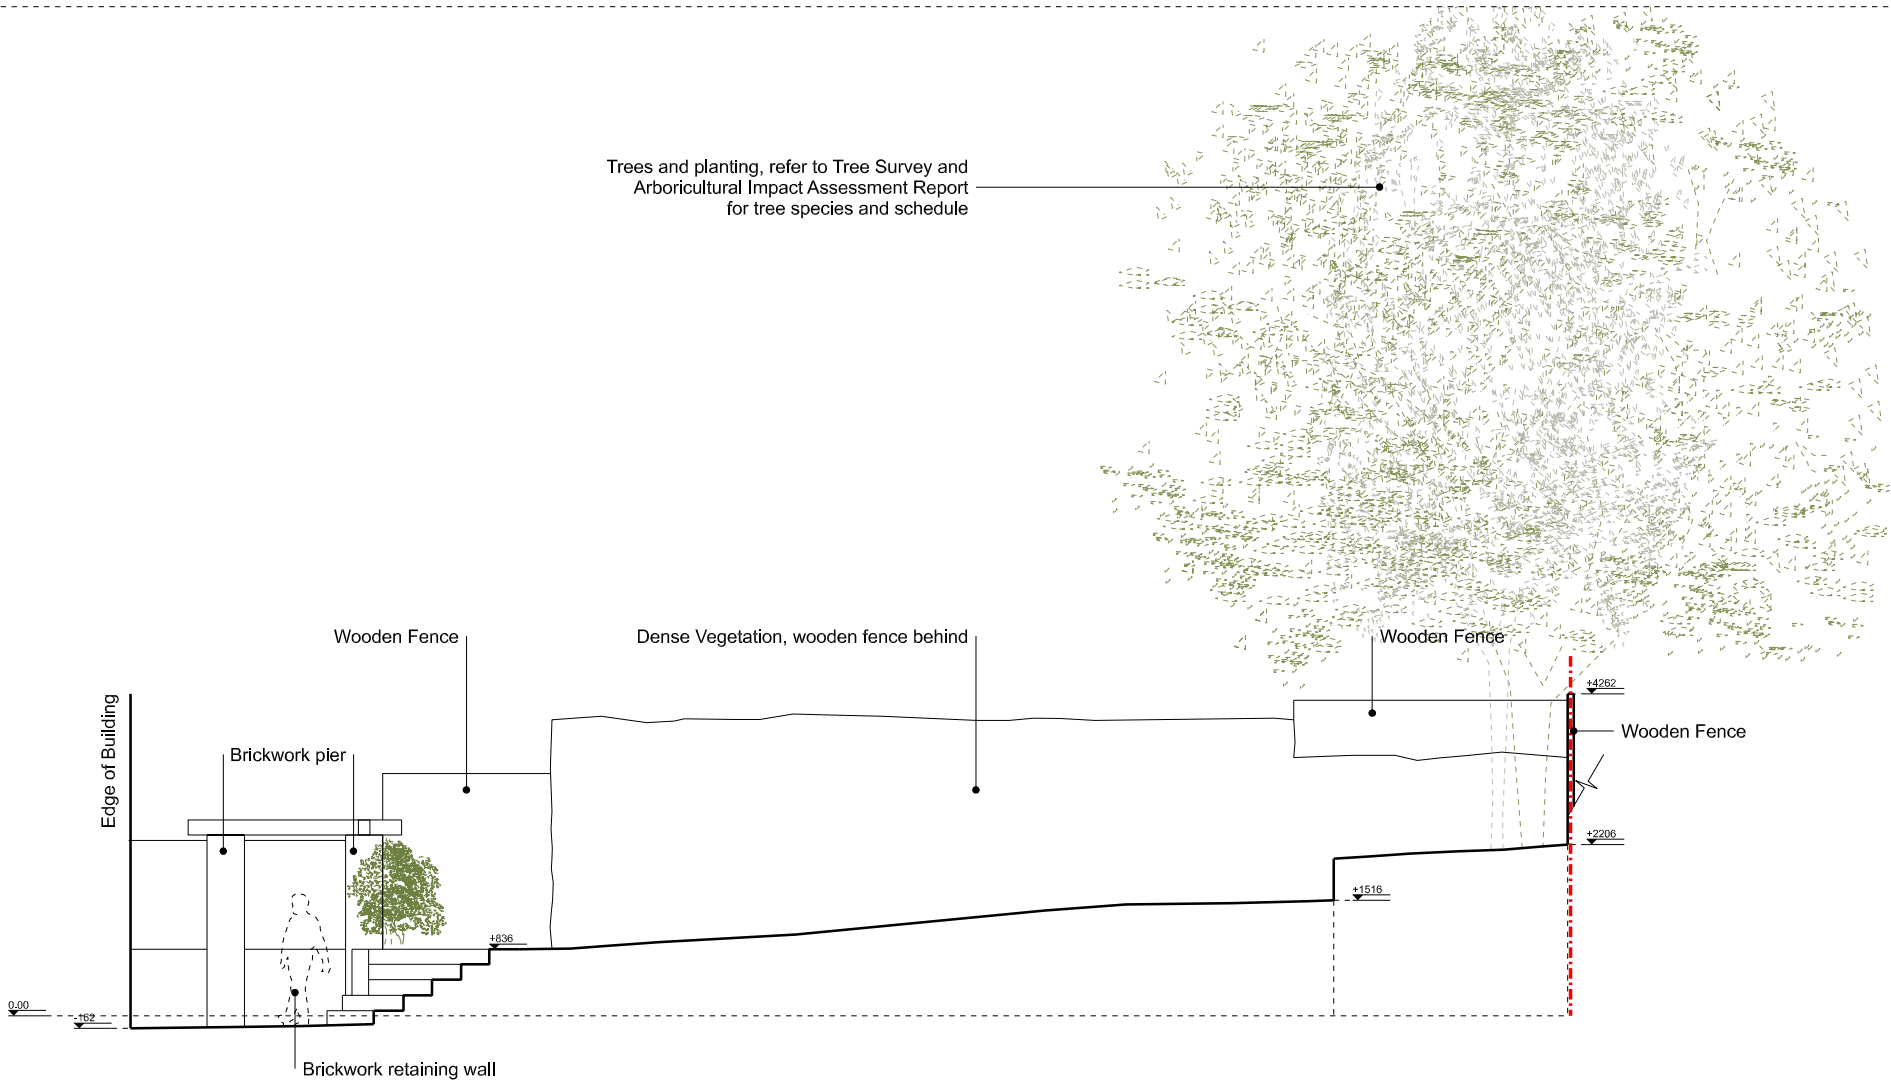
Trees and planting, refer to Tree Survey and Arboricultural Impact Assessment Report for tree species and schedule

Wooden Fence

Dense Vegetation, wooden fence behind

Wooden Fence

+4262

Wooden Fence

Edge of Building

Brickwork pier

+2206

+1516

+836

0.00

-162

Brickwork retaining wall